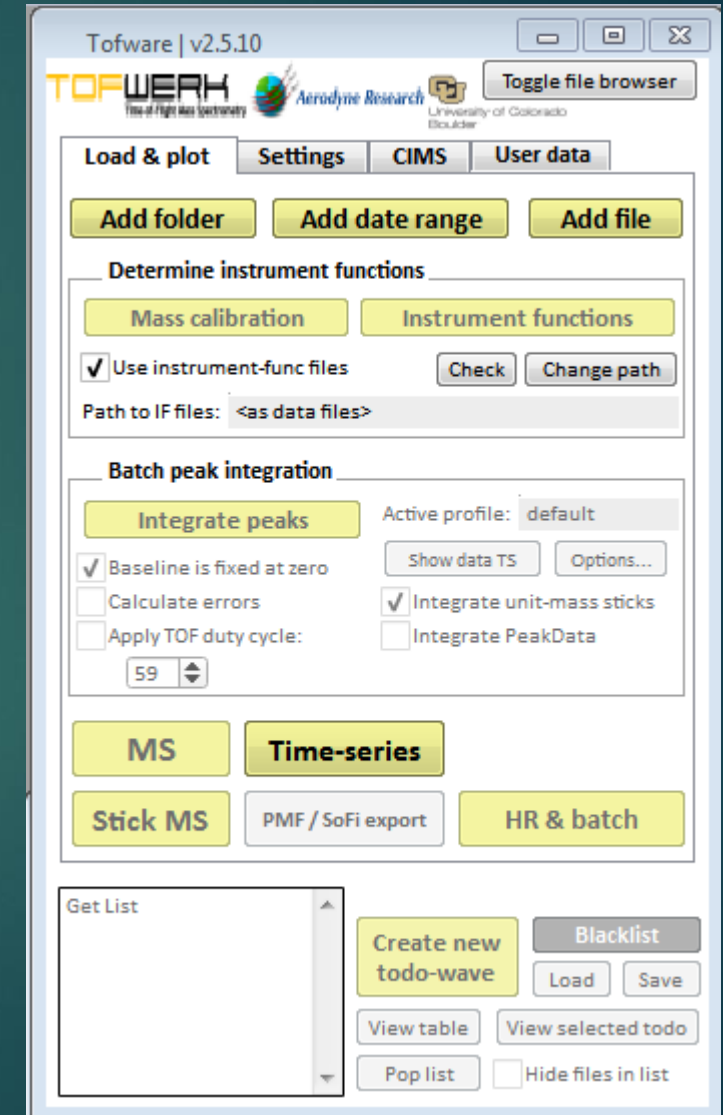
Tofware | v2.5.10

TOFWERK Time-of-Flight Mass Spectrometry Aerodyne Research University of Colorado Boulder

Toggle file browser

Load & plot | Settings | CIMS | User data

Add folder
Add date range
Add file

Determine instrument functions

Mass calibration
Instrument functions

✓ Use instrument-func files
Check
Change path

Path to IF files: <as data files>

Batch peak integration

Integrate peaks
Active profile: default
Show data TS
Options...

✓ Baseline is fixed at zero
Calculate errors
✓ Integrate unit-mass sticks
Apply TOF duty cycle:
Integrate PeakData
59

MS
Time-series
Stick MS
PMF / SoFi export
HR & batch

Get List

Create new todo-wave
Blacklist
Load
Save
View table
View selected todo
Pop list
Hide files in list